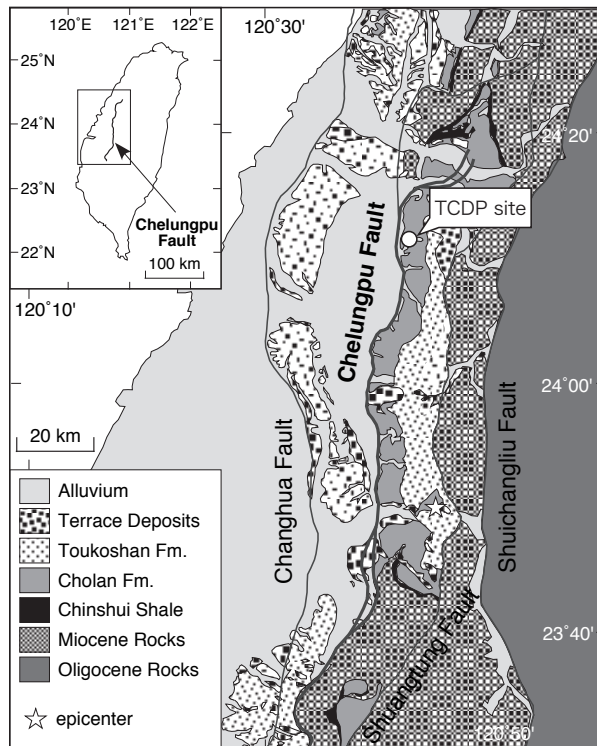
120°E 121°E 122°E

25°N

24°N

23°N

22°N

Chelungpu Fault

100 km

120°30'

24°20'

TCDP site

Chelungpu Fault

120°10'

24°00'

20 km

Changhua Fault

Shuichangliu Fault

Shuangtung Fault

23°40'

120°50'

Alluvium

Terrace Deposits

Toukoshan Fm.

Cholan Fm.

Chinshui Shale

Miocene Rocks

Oligocene Rocks

☆ epicenter